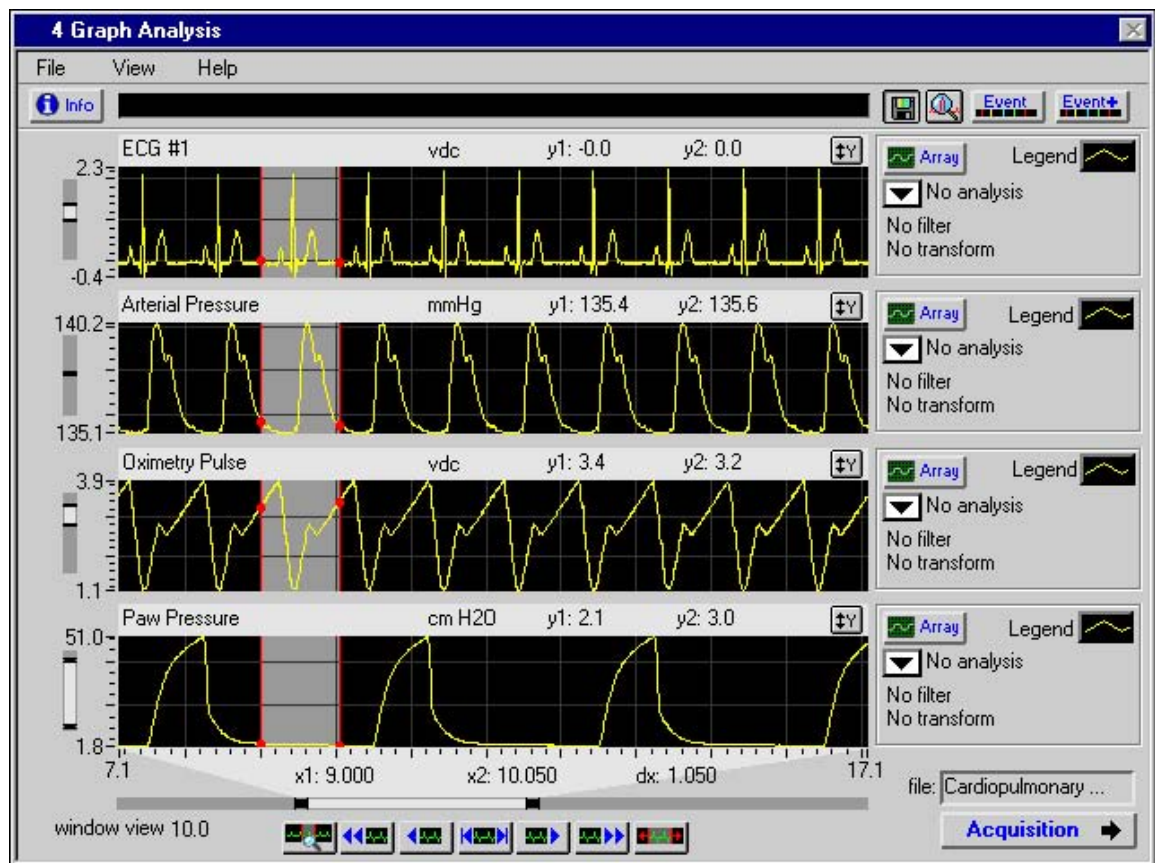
4 Graph Analysis

File View Help

Info

Event Event+

ECG #1 vdc y1: -0.0 y2: 0.0

2.3

-0.4

Array Legend

No analysis

No filter
No transform

Arterial Pressure mmHg y1: 135.4 y2: 135.6

140.2

135.1

Array Legend

No analysis

No filter
No transform

Oximetry Pulse vdc y1: 3.4 y2: 3.2

3.9

1.1

Array Legend

No analysis

No filter
No transform

Paw Pressure cm H2O y1: 2.1 y2: 3.0

51.0

1.8

Array Legend

No analysis

No filter
No transform

7.1 x1: 9.000 x2: 10.050 dx: 1.050 17.1

file: Cardiopulmonary ...

window view 10.0

Acquisition